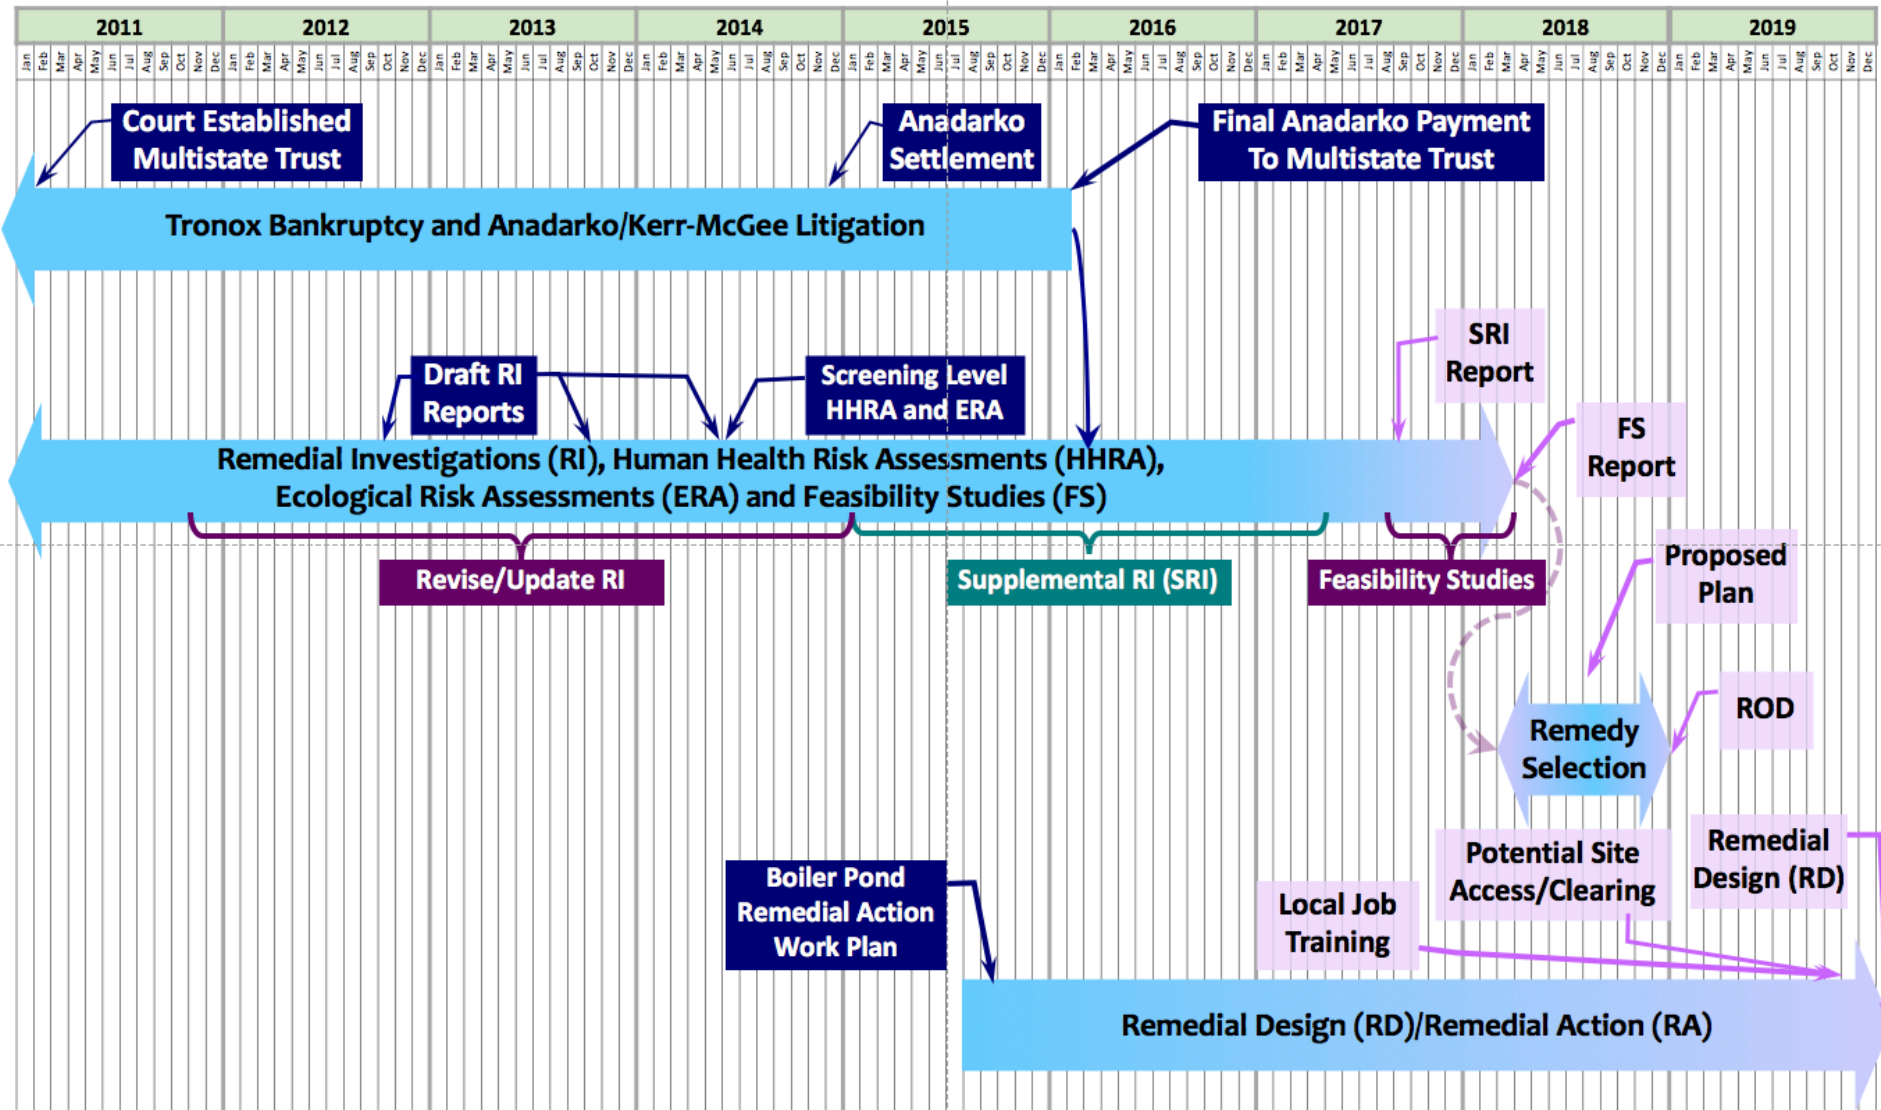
| 2011 | 2012 | 2013 | 2014 | 2015 | 2016 | 2017 | 2018 | 2019 |
|---|---|---|---|---|---|---|---|---|
| Jan Feb Mar Apr May Jun Jul Aug Sep Oct Nov Dec | Jan Feb Mar Apr May Jun Jul Aug Sep Oct Nov Dec | Jan Feb Mar Apr May Jun Jul Aug Sep Oct Nov Dec | Jan Feb Mar Apr May Jun Jul Aug Sep Oct Nov Dec | Jan Feb Mar Apr May Jun Jul Aug Sep Oct Nov Dec | Jan Feb Mar Apr May Jun Jul Aug Sep Oct Nov Dec | Jan Feb Mar Apr May Jun Jul Aug Sep Oct Nov Dec | Jan Feb Mar Apr May Jun Jul Aug Sep Oct Nov Dec | Jan Feb Mar Apr May Jun Jul Aug Sep Oct Nov Dec |

Court Established Multistate Trust

Anadarko Settlement

Final Anadarko Payment To Multistate Trust

Tronox Bankruptcy and Anadarko/Kerr-McGee Litigation

SRI Report

Draft RI Reports

Screening Level HHRA and ERA

FS Report

Remedial Investigations (RI), Human Health Risk Assessments (HHRA), Ecological Risk Assessments (ERA) and Feasibility Studies (FS)

Revise/Update RI

Supplemental RI (SRI)

Feasibility Studies

Proposed Plan

ROD

Remedy Selection

Potential Site Access/Clearing

Remedial Design (RD)

Boiler Pond Remedial Action Work Plan

Local Job Training

Remedial Design (RD)/Remedial Action (RA)